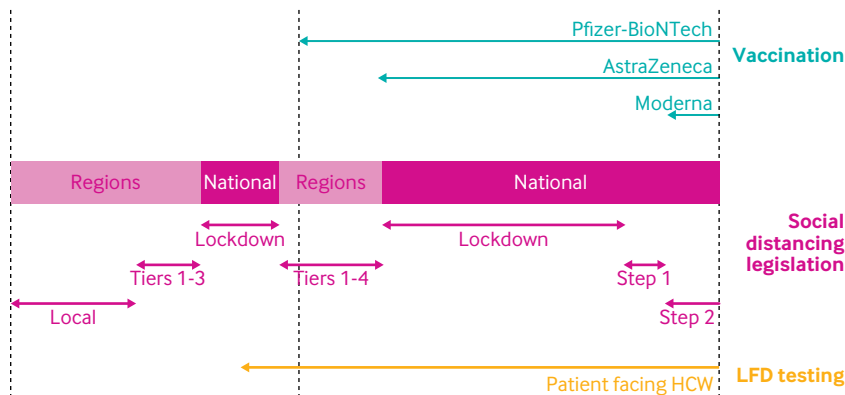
Pfizer-BioNTech
AstraZeneca
Moderna
Vaccination

Regions
National
Regions
National

Lockdown
Lockdown
Tiers 1-3
Tiers 1-4
Step 1
Local
Step 2
Social distancing legislation

Patient facing HCW
LFD testing